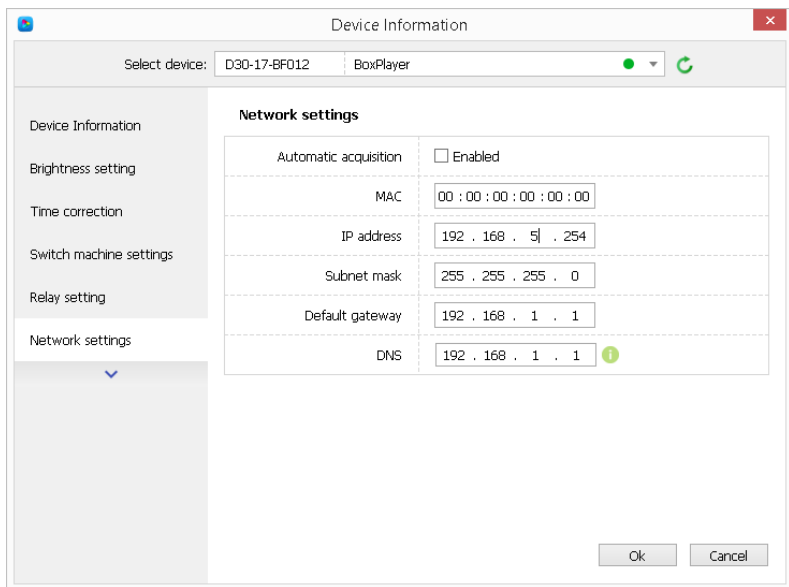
Device Information

Select device: D30-17-BF012 BoxPlayer

Device Information

Brightness setting

Time correction

Switch machine settings

Relay setting

Network settings

Network settings

| | |
|---|---|
| Automatic acquisition | ☐ Enabled |
| MAC | 00 : 00 : 00 : 00 : 00 : 00 |
| IP address | 192 . 168 . 5 . 254 |
| Subnet mask | 255 . 255 . 255 . 0 |
| Default gateway | 192 . 168 . 1 . 1 |
| DNS | 192 . 168 . 1 . 1 |

Ok Cancel